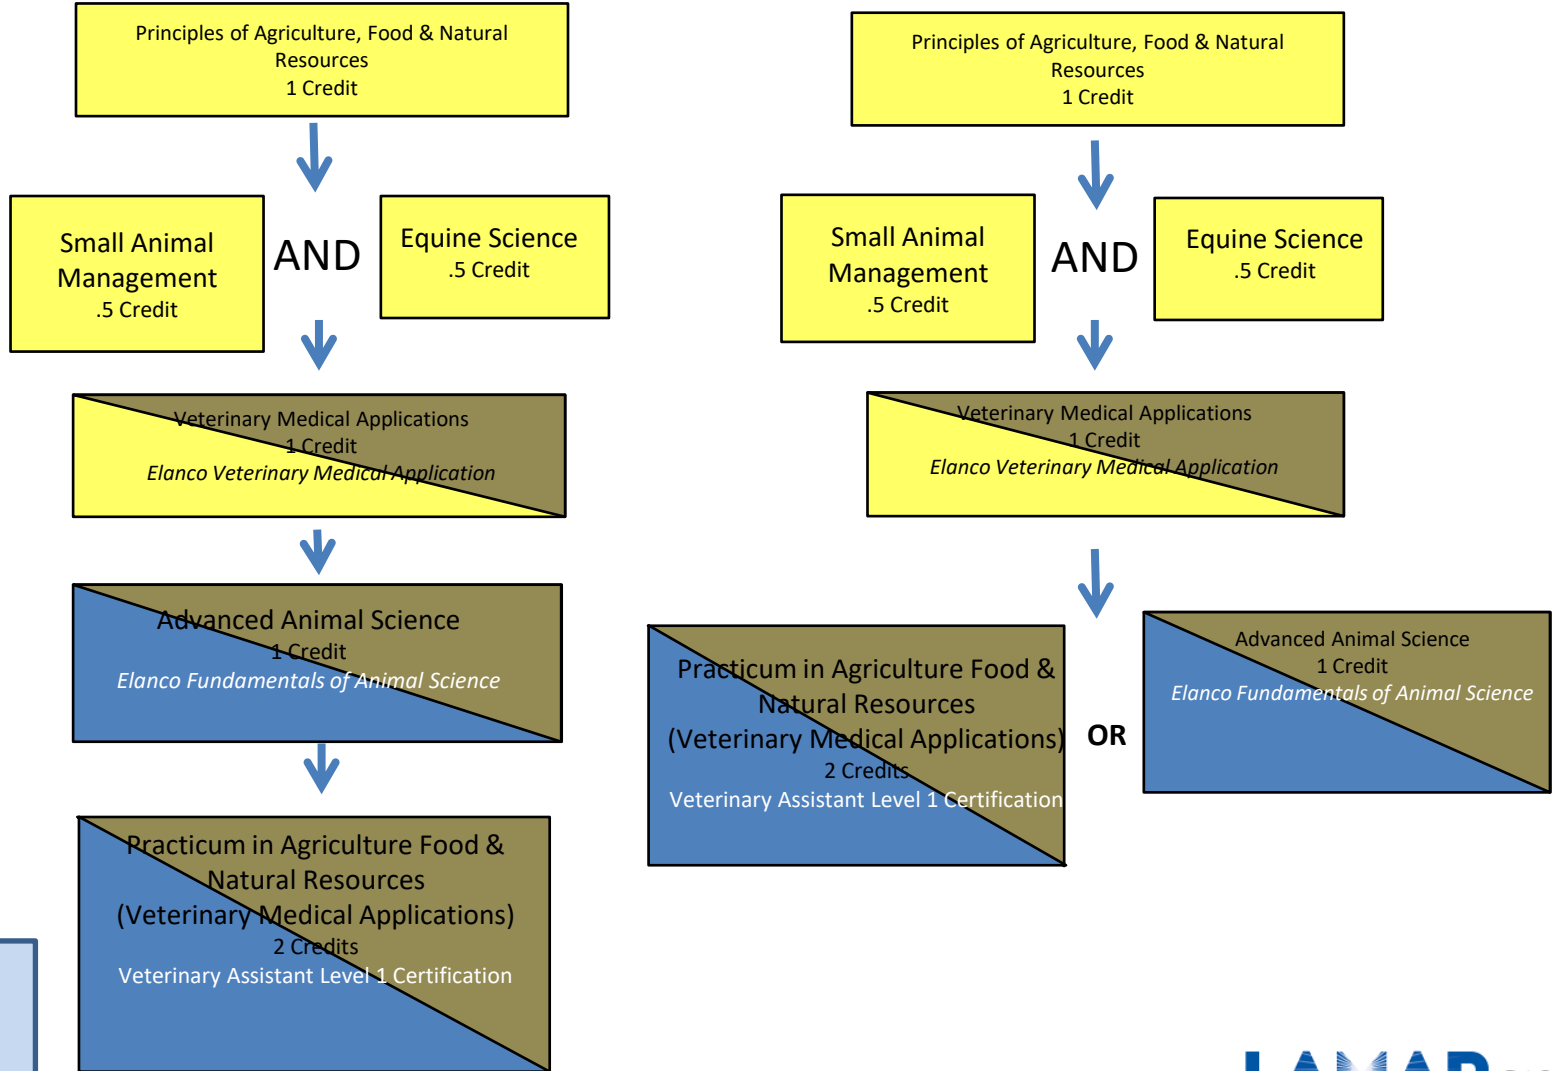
Principles of Agriculture, Food & Natural Resources
1 Credit

Small Animal Management
.5 Credit

AND

Equine Science
.5 Credit

Veterinary Medical Applications
1 Credit
Elanco Veterinary Medical Application

Advanced Animal Science
1 Credit
Elanco Fundamentals of Animal Science

Practicum in Agriculture Food & Natural Resources
(Veterinary Medical Applications)
2 Credits
Veterinary Assistant Level 1 Certification

Principles of Agriculture, Food & Natural Resources
1 Credit

Small Animal Management
.5 Credit

AND

Equine Science
.5 Credit

Veterinary Medical Applications
1 Credit
Elanco Veterinary Medical Application

Practicum in Agriculture Food & Natural Resources
(Veterinary Medical Applications)
2 Credits
Veterinary Assistant Level 1 Certification

OR

Advanced Animal Science
1 Credit
Elanco Fundamentals of Animal Science

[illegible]